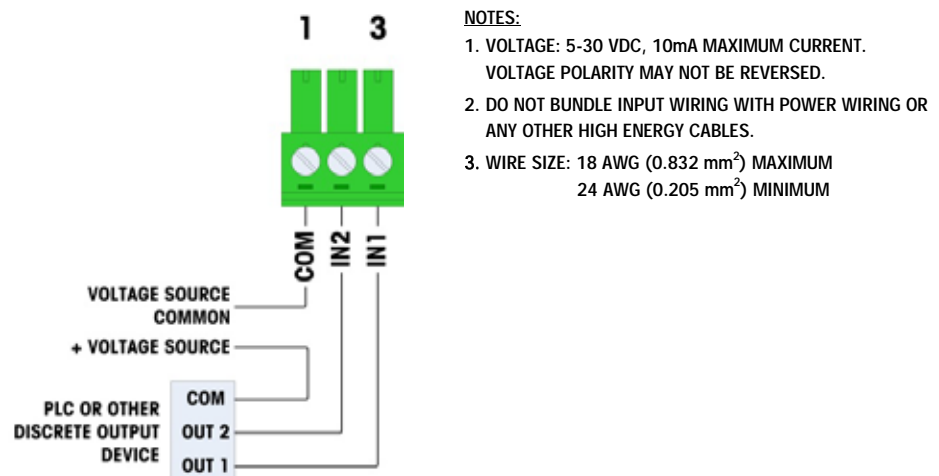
1 3

COM IN2 IN1

VOLTAGE SOURCE COMMON

+ VOLTAGE SOURCE

PLC OR OTHER DISCRETE OUTPUT DEVICE

COM
OUT 2
OUT 1

NOTES:

1. VOLTAGE: 5-30 VDC, 10mA MAXIMUM CURRENT. VOLTAGE POLARITY MAY NOT BE REVERSED.

2. DO NOT BUNDLE INPUT WIRING WITH POWER WIRING OR ANY OTHER HIGH ENERGY CABLES.

3. WIRE SIZE: 18 AWG (0.832 $mm^2$) MAXIMUM
24 AWG (0.205 $mm^2$) MINIMUM